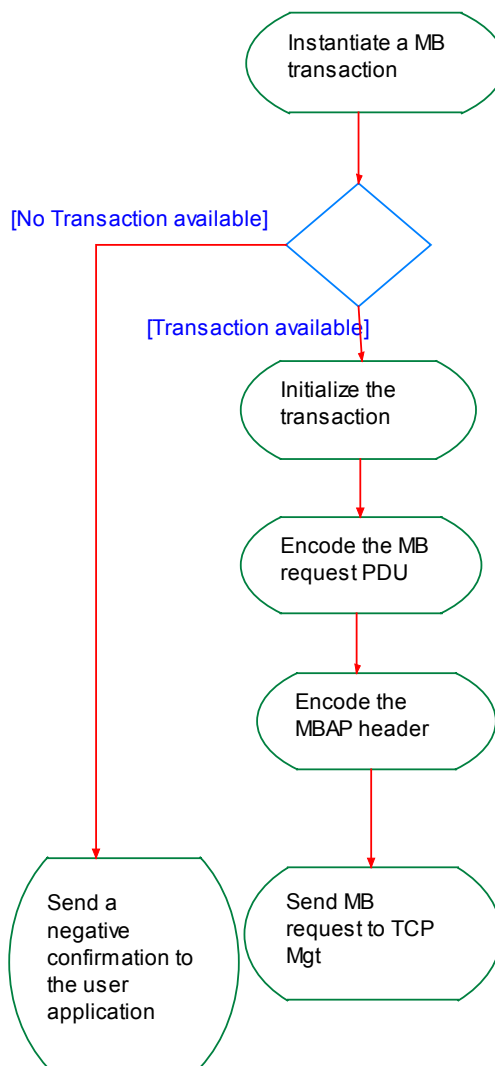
Instantiate a MB transaction

[No Transaction available]

[Transaction available]

Initialize the transaction

Encode the MB request PDU

Encode the MBAP header

Send a negative confirmation to the user application

Send MB request to TCP Mgt